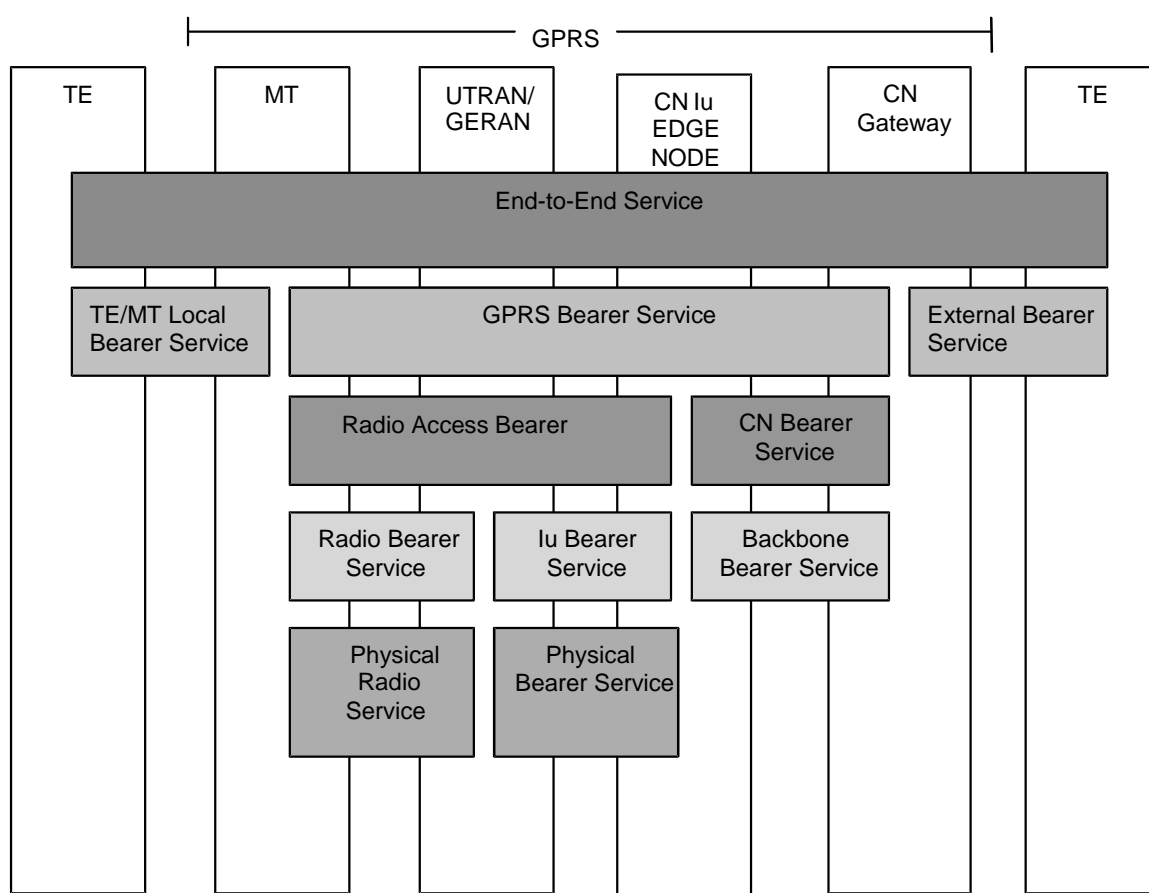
GPRS

TE

MT

UTRAN/ GERAN

CN Iu EDGE NODE

CN Gateway

TE

End-to-End Service

TE/MT Local Bearer Service

GPRS Bearer Service

External Bearer Service

Radio Access Bearer

CN Bearer Service

Radio Bearer Service

Iu Bearer Service

Backbone Bearer Service

Physical Radio Service

Physical Bearer Service